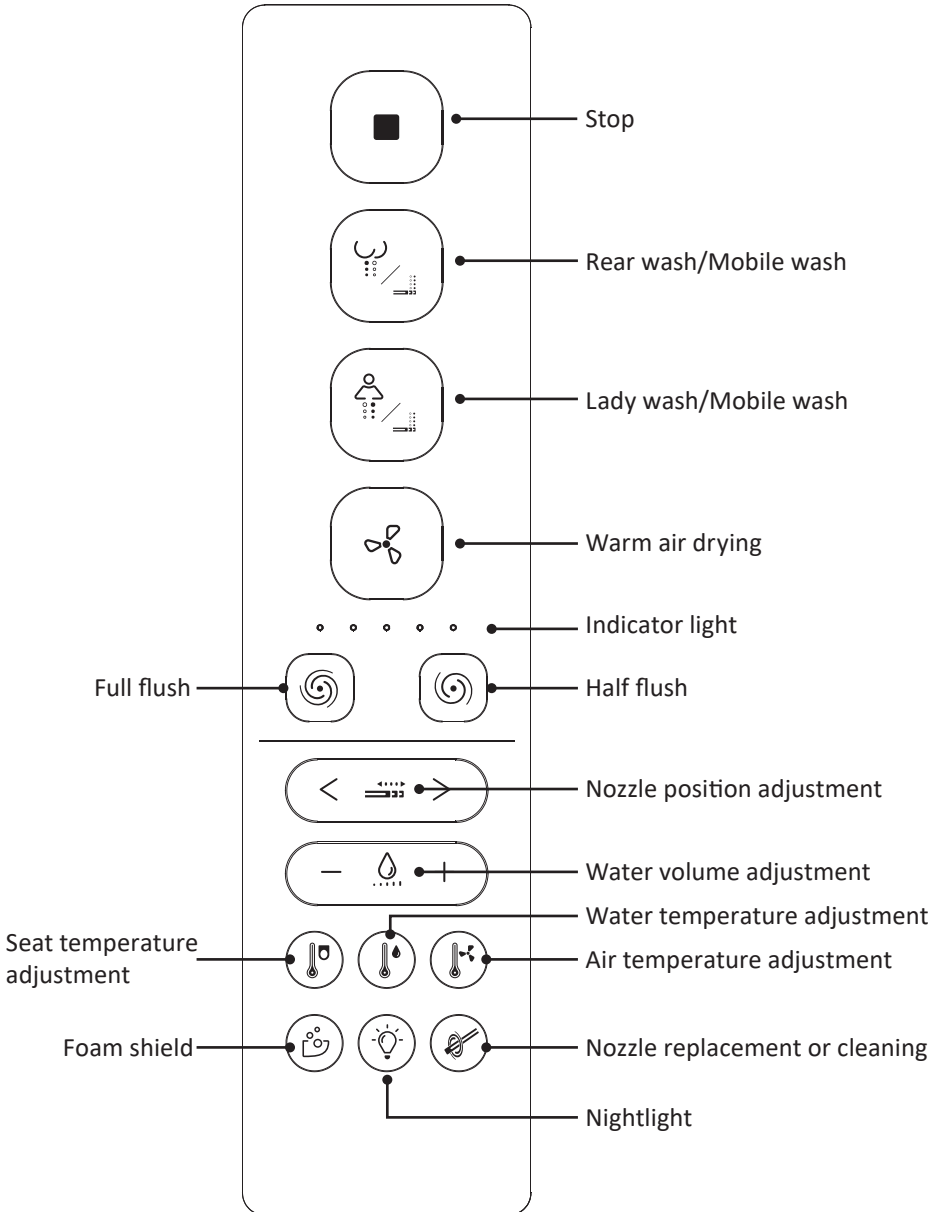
Stop

Rear wash/Mobile wash

Lady wash/Mobile wash

Warm air drying

Indicator light

Full flush

Half flush

Nozzle position adjustment

Water volume adjustment

Water temperature adjustment

Seat temperature adjustment

Air temperature adjustment

Foam shield

Nozzle replacement or cleaning

Nightlight